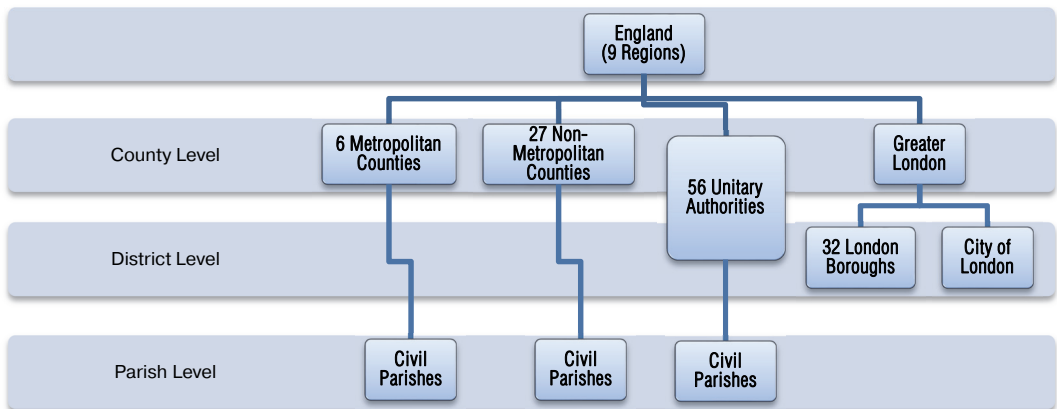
England
(9 Regions)

County Level

6 Metropolitan Counties

27 Non-Metropolitan Counties

56 Unitary Authorities

Greater London

District Level

32 London Boroughs

City of London

Parish Level

Civil Parishes

Civil Parishes

Civil Parishes